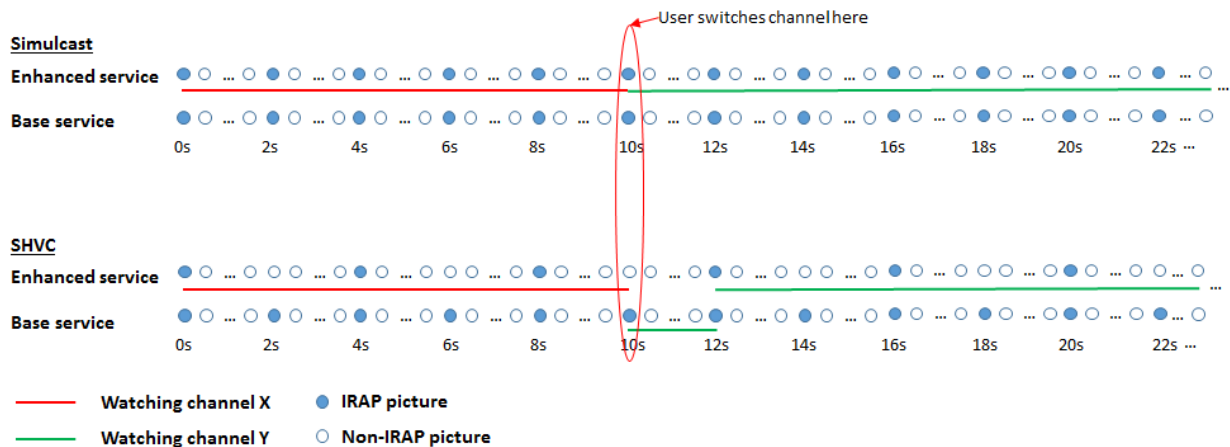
User switches channel here

Simulcast

Enhanced service ...

Base service

0s 2s 4s 6s 8s 10s 12s 14s 16s 18s 20s 22s ...

SHVC

Enhanced service

Base service

0s 2s 4s 6s 8s 10s 12s 14s 16s 18s 20s 22s ...

Watching channel X

Watching channel Y

IRAP picture

Non-IRAP picture